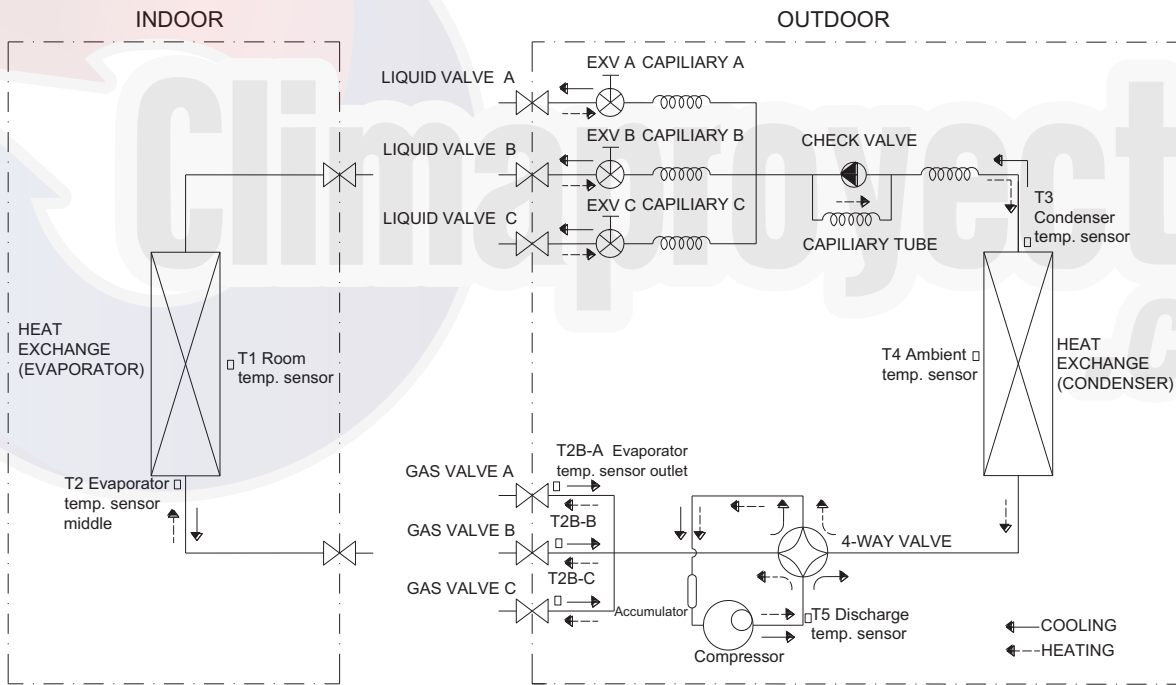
INDOOR

OUTDOOR

LIQUID VALVE A

EXV A CAPILIARY A

EXV B CAPILIARY B

LIQUID VALVE B

CHECK VALVE

EXV C CAPILIARY C

LIQUID VALVE C

T3 Condenser temp. sensor

CAPILIARY TUBE

HEAT EXCHANGE (EVAPORATOR)

T1 Room temp. sensor

T4 Ambient temp. sensor

HEAT EXCHANGE (CONDENSER)

T2 Evaporator temp. sensor middle

GAS VALVE A

T2B-A Evaporator temp. sensor outlet

GAS VALVE B

T2B-B

4-WAY VALVE

GAS VALVE C

T2B-C

Accumulator

T5 Discharge temp. sensor

Compressor

COOLING

HEATING

Climaproyect